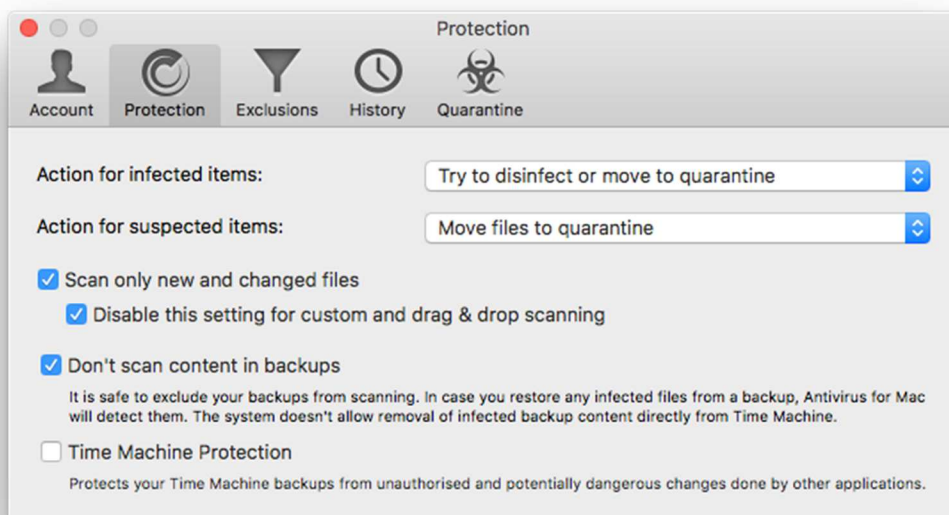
Protection

Account Protection Exclusions History Quarantine

Action for infected items: Try to disinfect or move to quarantine

Action for suspected items: Move files to quarantine

Scan only new and changed files

Disable this setting for custom and drag & drop scanning

Don't scan content in backups

It is safe to exclude your backups from scanning. In case you restore any infected files from a backup, Antivirus for Mac will detect them. The system doesn't allow removal of infected backup content directly from Time Machine.

Time Machine Protection

Protects your Time Machine backups from unauthorised and potentially dangerous changes done by other applications.